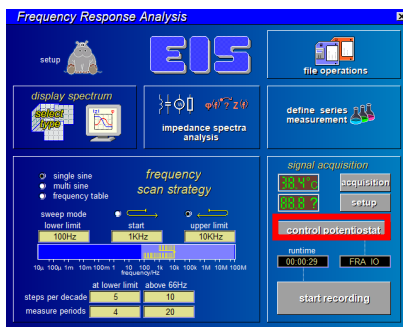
Frequency Response Analysis

setup

EIS

file operations

display spectrum

select type

impedance spectra analysis

define series measurement

single sine
multi sine
frequency table

frequency scan strategy

sweep mode

lower limit
100Hz

start
1KHz

upper limit
10KHz

10μ 100μ 1m 10m 100m 1 10 100 1K 10K 100K 1M 10M 100M
frequency/Hz

| | at lower limit | above 66Hz |
|---|---|---|
| steps per decade | 5 | 10 |
| measure periods | 4 | 20 |

signal acquisition

38.4°c

88.8 ?

acquisition

setup

control potentiostat

runtime
00:00:29

FRA IO

start recording